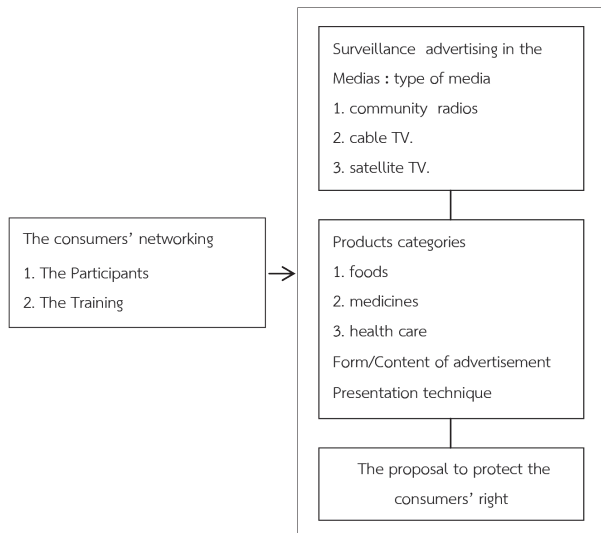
The consumers' networking
1. The Participants
2. The Training

Surveillance advertising in the Medias : type of media
1. community radios
2. cable TV.
3. satellite TV.

Products categories
1. foods
2. medicines
3. health care
Form/Content of advertisement
Presentation technique

The proposal to protect the consumers' right